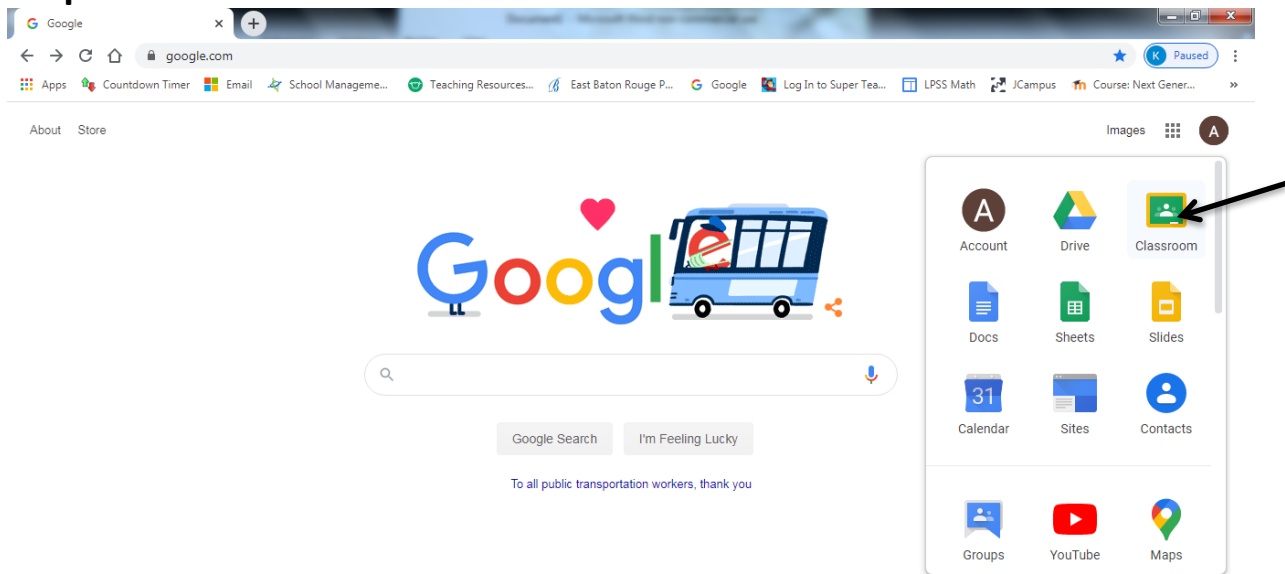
Google
google.com
K Paused
Apps Countdown Timer Email School Manageme... Teaching Resources... East Baton Rouge P... Google Log In to Super Tea... LPSS Math JCampus Course: Next Gener...
About Store
Images A

Google Search I'm Feeling Lucky
To all public transportation workers, thank you

Account Drive Classroom
Docs Sheets Slides
31
Calendar Sites Contacts
Groups YouTube Maps